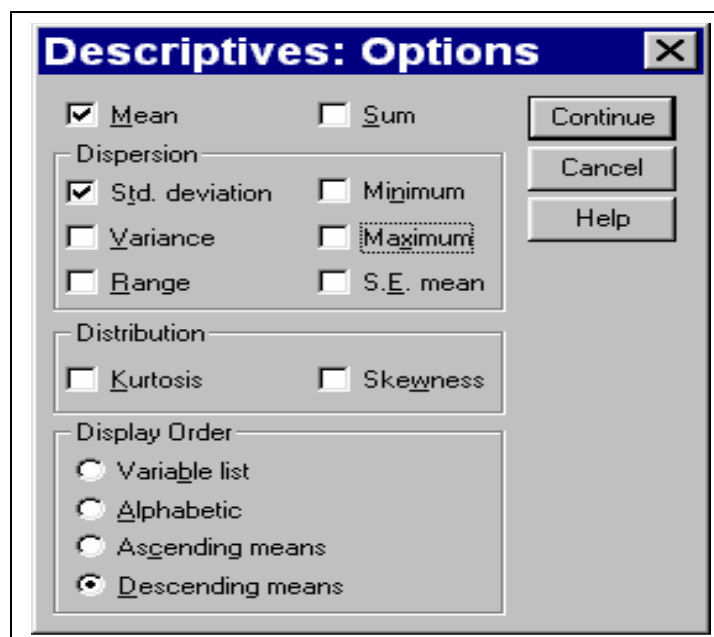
Descriptives: Options

Mean
Sum

Continue
Cancel
Help

Dispersion
Std. deviation
Minimum
Variance
Maximum
Range
S.E. mean

Distribution
Kurtosis
Skewness

Display Order
Variable list
Alphabetic
Ascending means
Descending means